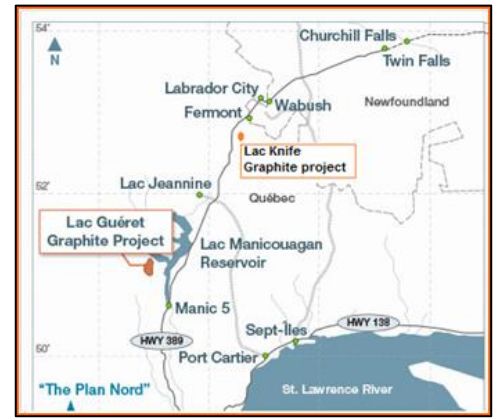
54°
N
Churchill Falls
Twin Falls
Labrador City
Wabush
Fermont
Newfoundland
Lac Knife Graphite project
52°
Lac Jeannine
Québec
Lac Guéret Graphite Project
Lac Manicouagan Reservoir
Manic 5
HWY 389
Sept-Îles
HWY 138
50°
Port Cartier
St. Lawrence River
"The Plan Nord"